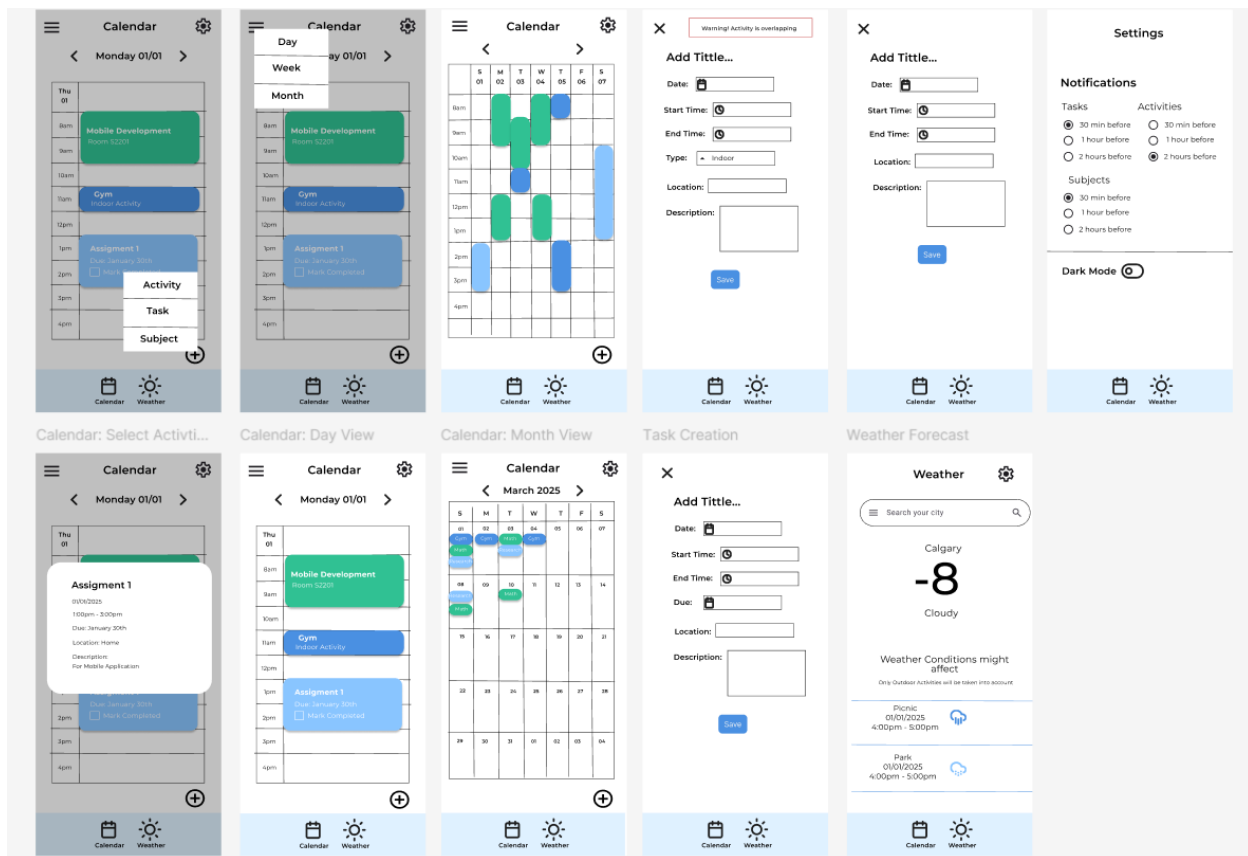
Calendar
Monday 01/01
Thu 01
8am
9am
10am
11am
12pm
1pm
2pm
3pm
4pm
Mobile Development
Room S2201
Gym
Indoor Activity
Assigment 1
Due: January 30th
Mark Completed
Activity
Task
Subject
Calendar
Weather

Calendar
Day
Week
Month
Monday 01/01
8am
9am
10am
11am
12pm
1pm
2pm
3pm
4pm
Mobile Development
Room S2201
Gym
Indoor Activity
Assigment 1
Due: January 30th
Mark Completed
Calendar
Weather

Calendar
S 01
M 02
T 03
W 04
T 05
F 06
S 07
8am
9am
10am
11am
12pm
1pm
2pm
3pm
4pm
Calendar
Weather

Warning! Activity is overlapping
Add Tittle...
Date:
Start Time:
End Time:
Type: Indoor
Location:
Description:
Save
Calendar
Weather

Add Tittle...
Date:
Start Time:
End Time:
Location:
Description:
Save
Calendar
Weather

Settings
Notifications
Tasks
30 min before
1 hour before
2 hours before
Activities
30 min before
1 hour before
2 hours before
Subjects
30 min before
1 hour before
2 hours before
Dark Mode
Calendar
Weather

Calendar: Select Activti...
Calendar: Day View
Calendar: Month View
Task Creation
Weather Forecast

Calendar
Monday 01/01
Thu 01
Assigment 1
01/01/2025
1:00pm - 3:00pm
Due: January 30th
Location: Home
Description:
For Mobile Application
2pm
3pm
4pm
Due: January 30th
Mark Completed
Calendar
Weather

Calendar
Monday 01/01
Thu 01
8am
9am
10am
11am
12pm
1pm
2pm
3pm
4pm
Mobile Development
Room S2201
Gym
Indoor Activity
Assigment 1
Due: January 30th
Mark Completed
Calendar
Weather

Calendar
March 2025
S M T W T F S
01 02 03 04 05 06 07
Gym Gym Math Gym
Math
08 09 10 11 12 13 14
Math
Math
15 16 17 18 19 20 21
22 23 24 25 26 27 28
29 30 31 01 02 03 04
Calendar
Weather

Add Tittle...
Date:
Start Time:
End Time:
Due:
Location:
Description:
Save
Calendar
Weather

Weather
Search your city
Calgary
-8
Cloudy
Weather Conditions might affect
Only Outdoor Activities will be taken into account
Picnic
01/01/2025
4:00pm - 5:00pm
Park
01/01/2025
4:00pm - 5:00pm
Calendar
Weather